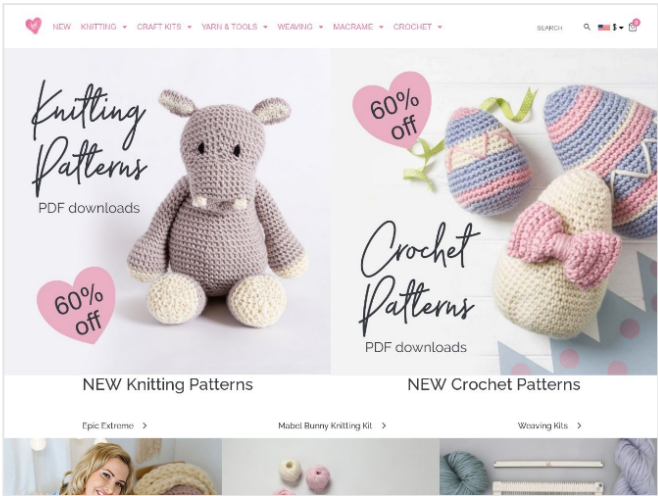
NEW KNITTING ▾ CRAFT KITS ▾ YARN & TOOLS ▾ WEAVING ▾ MACRAME ▾ CROCHET ▾

SEARCH $ ▾ 0

Knitting Patterns
PDF downloads

60% off

60% off

Crochet Patterns
PDF downloads

NEW Knitting Patterns

NEW Crochet Patterns

Epic Extreme >

Mabel Bunny Knitting Kit >

Weaving Kits >